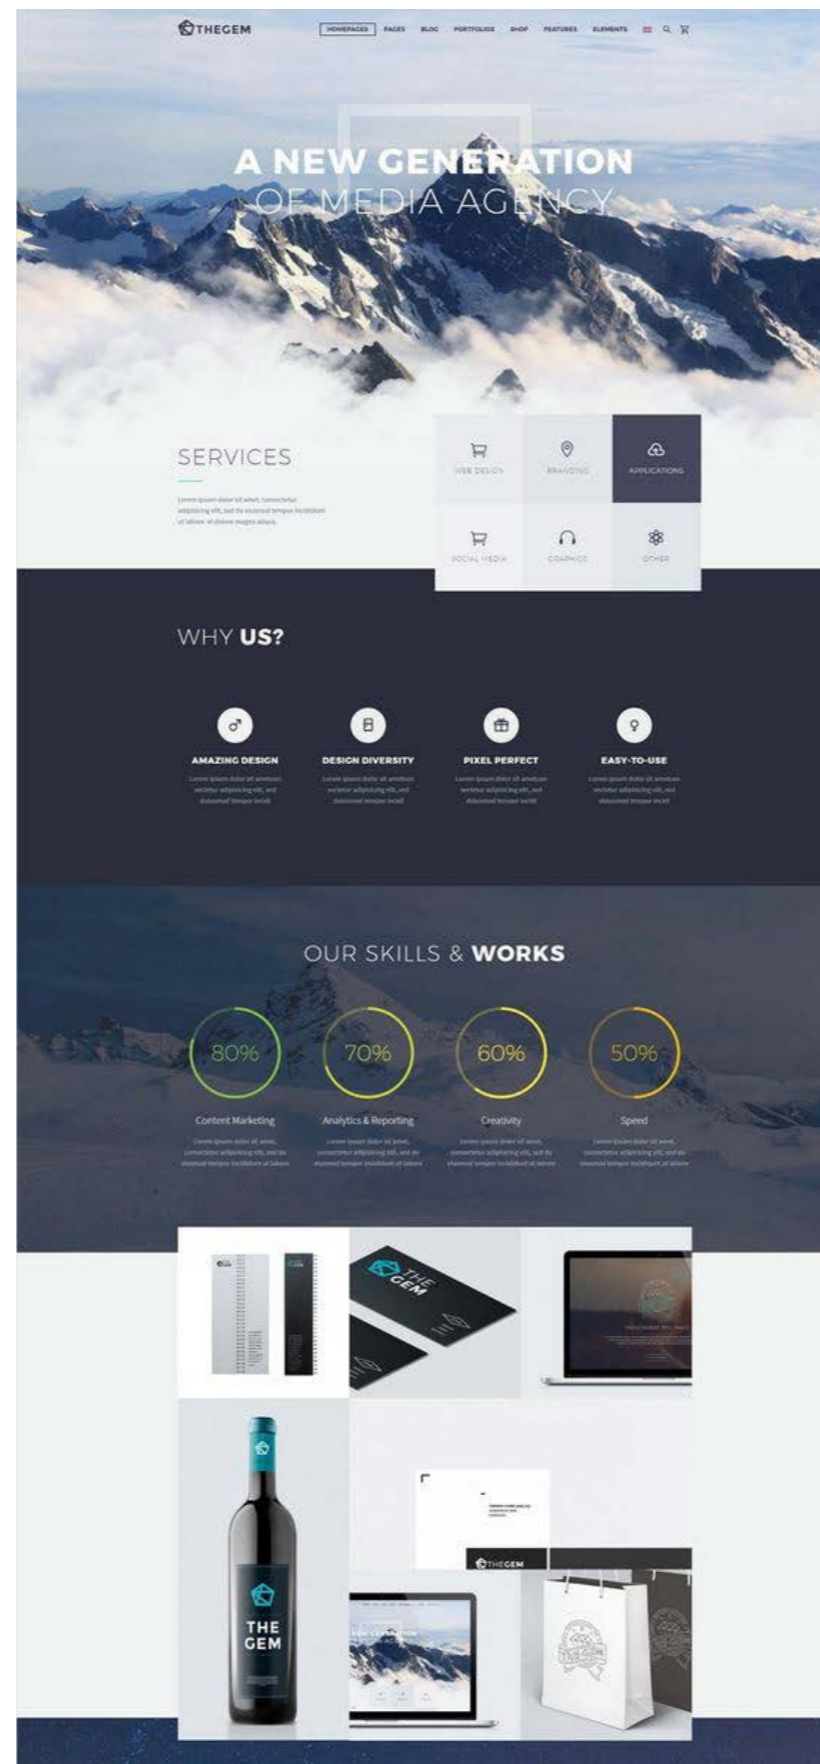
THEGEM

HOMEPAGES PAGES BLOG PORTFOLIO SHOP FEATURES ELEMENTS

A NEW GENERATION
OF MEDIA AGENCY

SERVICES

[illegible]

WEB DESIGN
BRANDING
APPLICATIONS
SOCIAL MEDIA
GRAPHICS
OTHER

WHY US?

AMAZING DESIGN
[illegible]

DESIGN DIVERSITY
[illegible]

PIXEL PERFECT
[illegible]

EASY-TO-USE
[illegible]

OUR SKILLS & WORKS

80%
Content Marketing
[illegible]

70%
Analytics & Reporting
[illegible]

60%
Creativity
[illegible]

50%
Speed
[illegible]

THE GEM

THEGEM

THE GEM